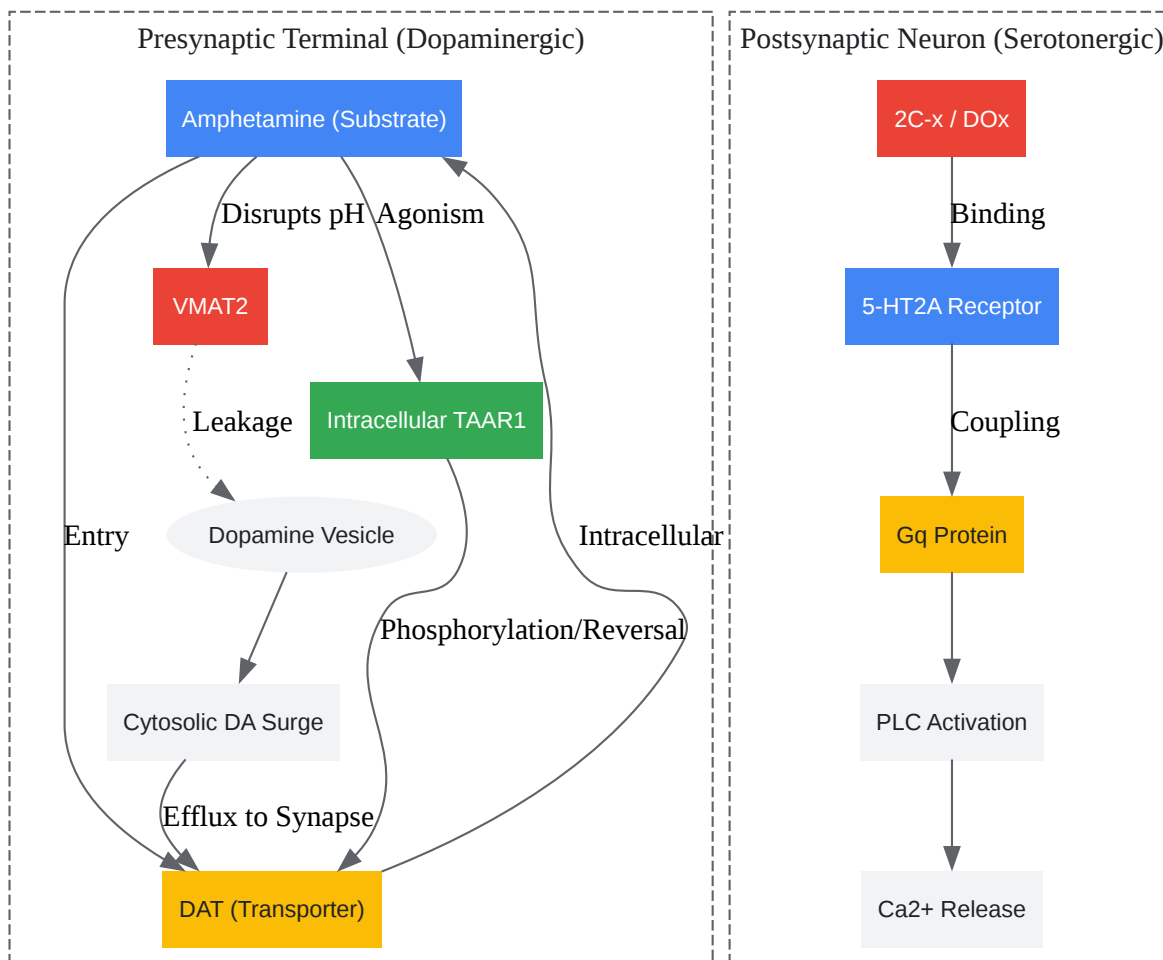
Presynaptic Terminal (Dopaminergic)

Amphetamine (Substrate)

Disrupts pH

Agonism

VMAT2

Leakage

Intracellular TAAR1

Entry

Dopamine Vesicle

Intracellular

Phosphorylation/Reversal

Cytosolic DA Surge

Efflux to Synapse

DAT (Transporter)

Postsynaptic Neuron (Serotonergic)

2C-x / DOx

Binding

5-HT2A Receptor

Coupling

Gq Protein

PLC Activation

Ca2+ Release